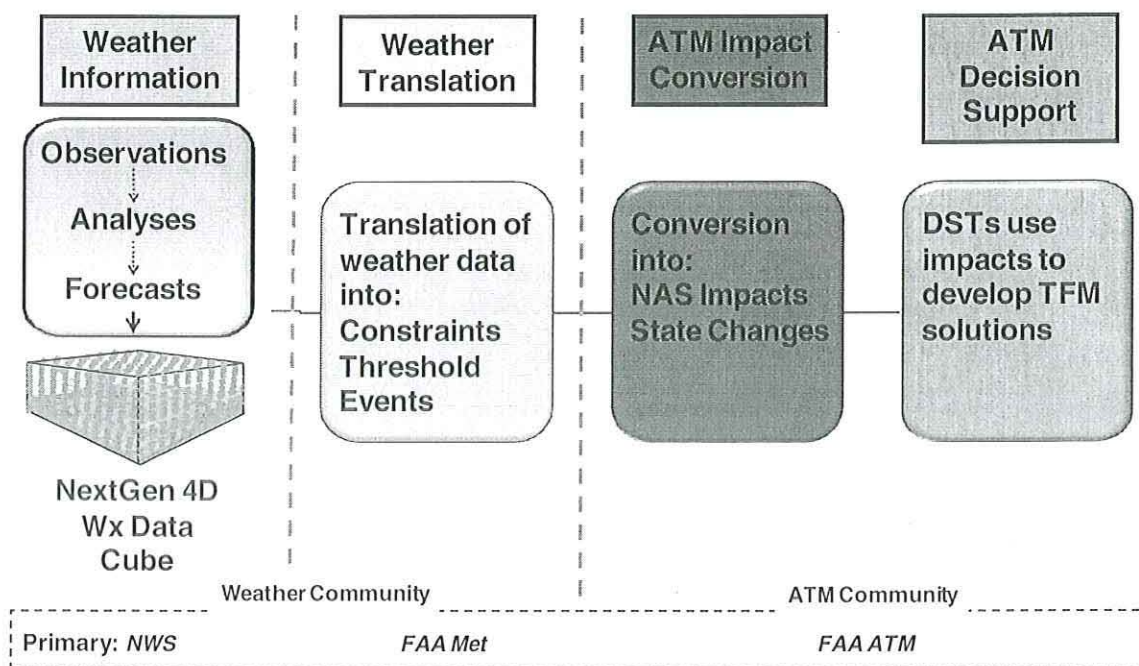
Weather Information

Observations

Analyses

Forecasts

NextGen 4D Wx Data Cube

Weather Translation

Translation of weather data into: Constraints Threshold Events

ATM Impact Conversion

Conversion into: NAS Impacts State Changes

ATM Decision Support

DSTs use impacts to develop TFM solutions

Weather Community

ATM Community

Primary: NWS FAA Met FAA ATM